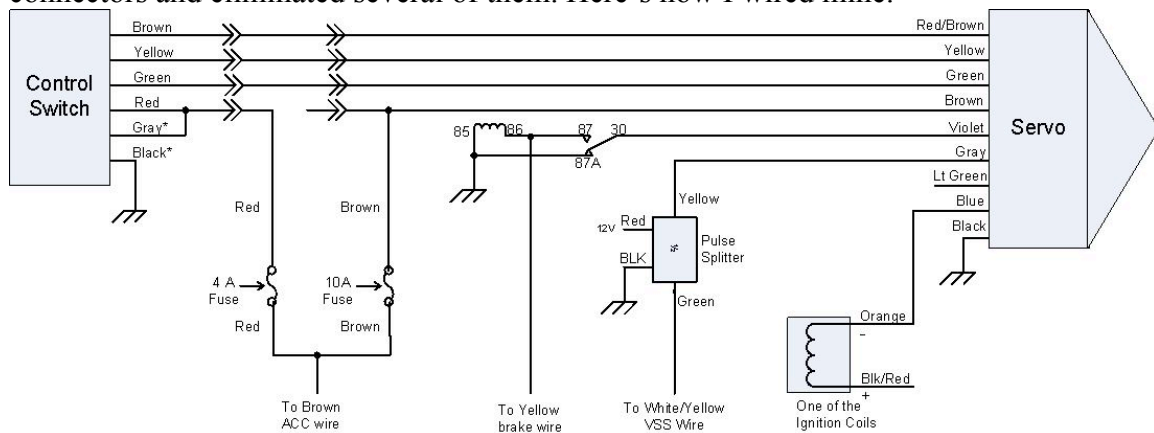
connectors and eliminated several of them. Here's how I wired mine:

Control Switch

Brown
Yellow
Green
Red
Gray*
Black*

Red/Brown
Yellow
Green
Brown
Violet
Gray
Lt Green
Blue
Black

Servo

Red
Brown

4 A Fuse
10A Fuse

Red
Brown

To Brown ACC wire

85
86
87
30
87A

To Yellow brake wire

Yellow
12V Red
BLK
÷
Pulse Splitter
Green

To White/Yellow VSS Wire

Orange
-
Blk/Red
+
One of the Ignition Coils